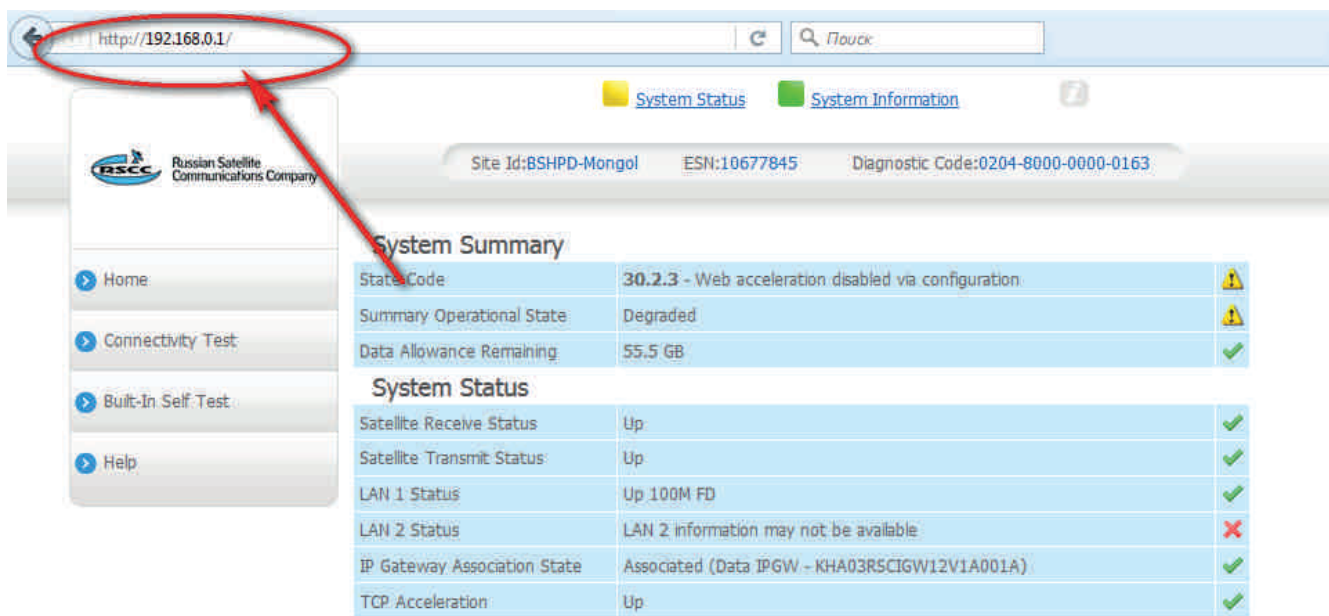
http://192.168.0.1/

Поиск

System Status System Information

RSCC Russian Satellite Communications Company

Site Id:BSHPD-Mongol ESN:10677845 Diagnostic Code:0204-8000-0000-0163

Home

Connectivity Test

Built-In Self Test

Help

System Summary

| | |
|---|---|
| State Code | 30.2.3 - Web acceleration disabled via configuration |
| Summary Operational State | Degraded |
| Data Allowance Remaining | 55.5 GB |

System Status

| | |
|---|---|
| Satellite Receive Status | Up |
| Satellite Transmit Status | Up |
| LAN 1 Status | Up 100M FD |
| LAN 2 Status | LAN 2 information may not be available |
| IP Gateway Association State | Associated (Data IPGW - KHA03RSCIGW12V1A001A) |
| TCP Acceleration | Up |